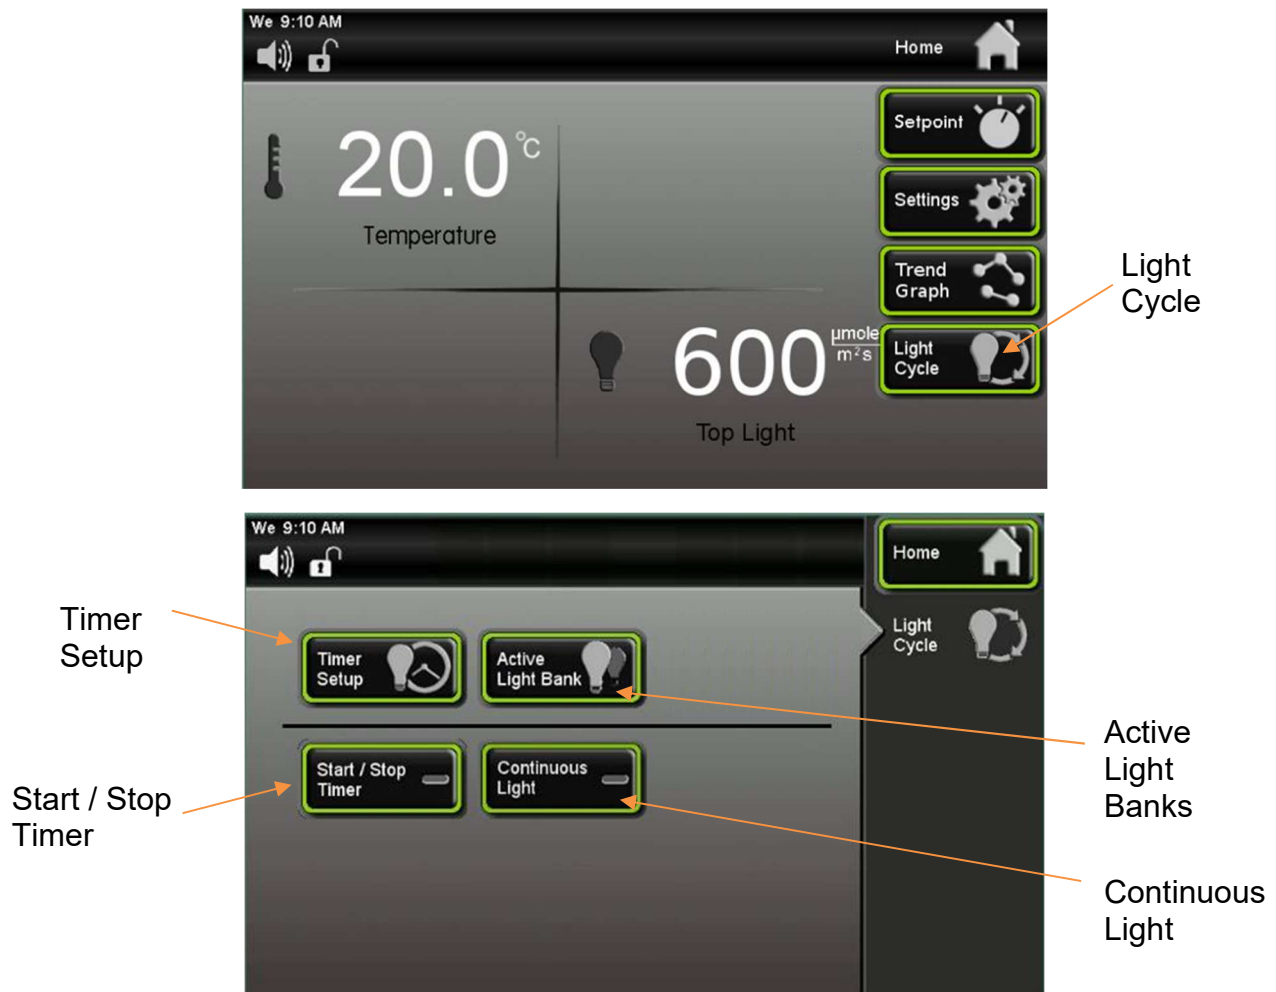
We 9:10 AM

Home

20.0 °C

Temperature

Setpoint

Settings

Trend Graph

Light Cycle

600 $\frac{\mu mole}{m^2 s}$

Top Light

Light Cycle

We 9:10 AM

Home

Light Cycle

Timer Setup

Timer Setup

Active Light Bank

Start / Stop Timer

Continuous Light

Start / Stop Timer

Active Light Banks

Continuous Light